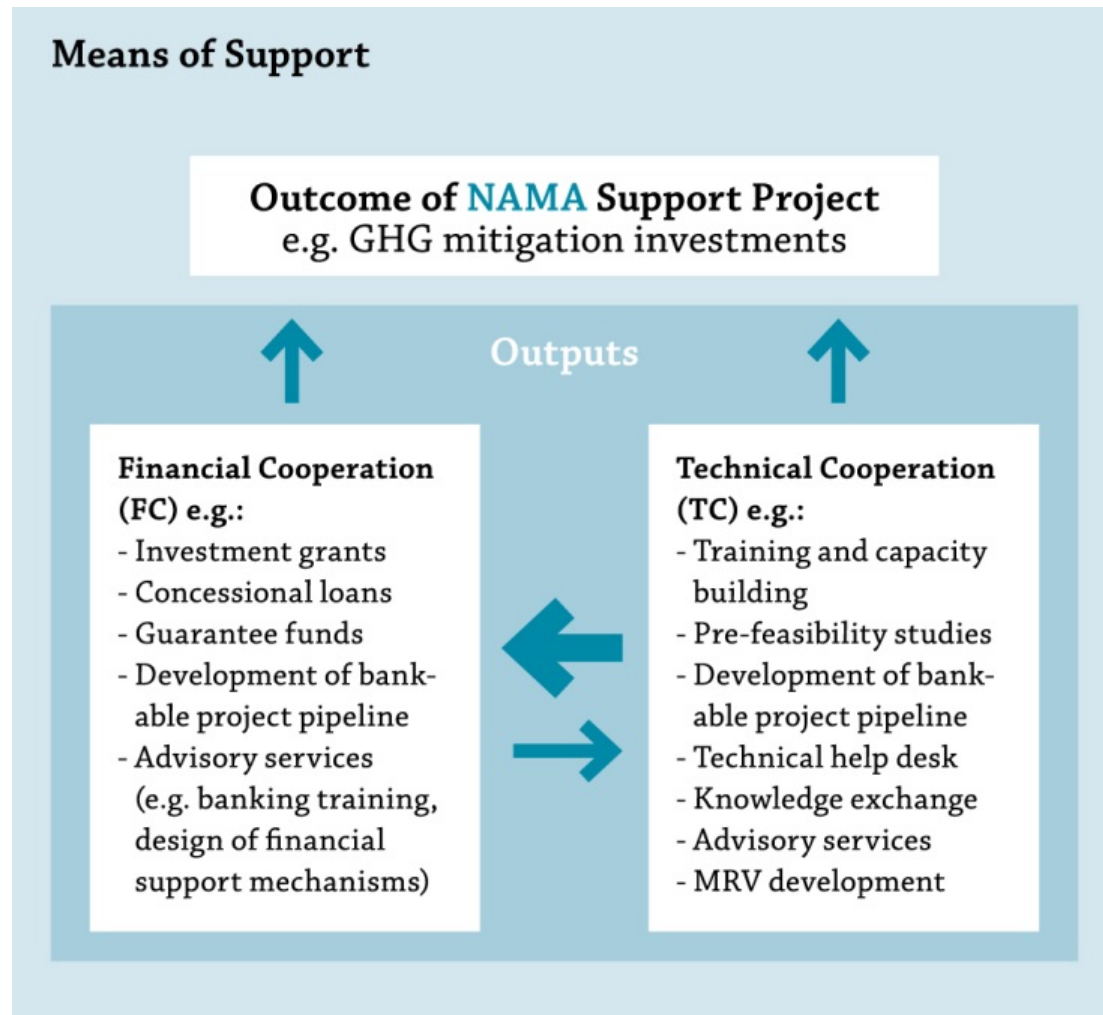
Means of Support

Outcome of NAMA Support Project
e.g. GHG mitigation investments

Outputs

Financial Cooperation (FC) e.g.:
- Investment grants
- Concessional loans
- Guarantee funds
- Development of bankable project pipeline
- Advisory services (e.g. banking training, design of financial support mechanisms)

Technical Cooperation (TC) e.g.:
- Training and capacity building
- Pre-feasibility studies
- Development of bankable project pipeline
- Technical help desk
- Knowledge exchange
- Advisory services
- MRV development